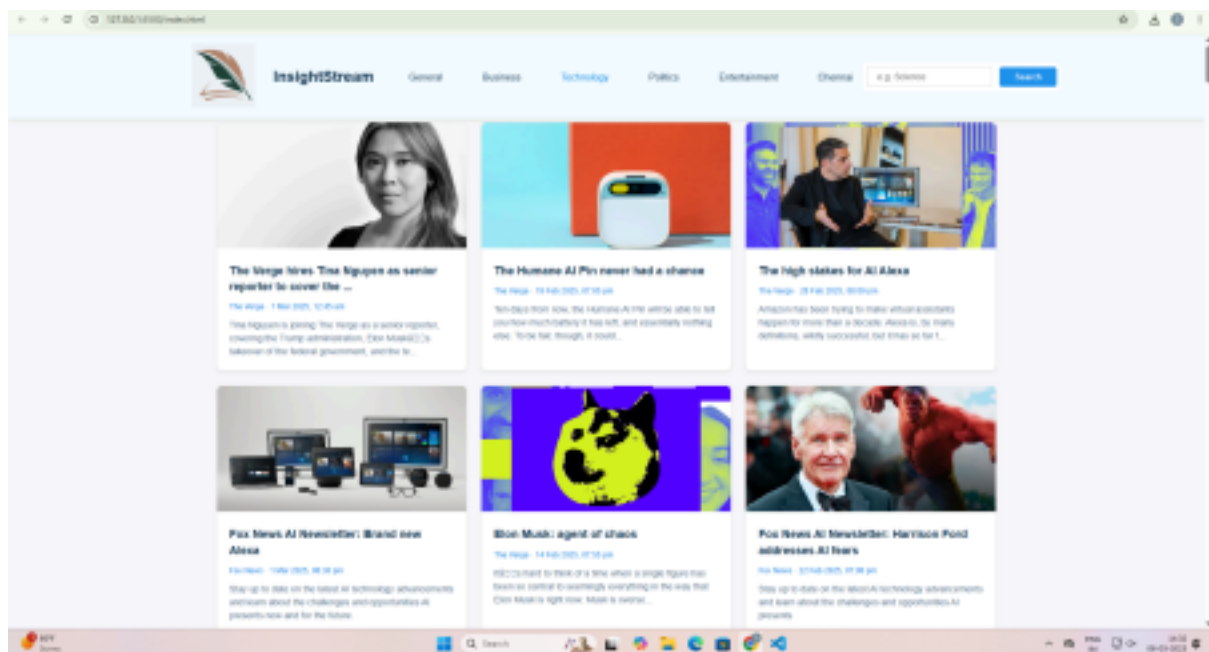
127.0.0.1:5500/index.html

InsightStream General Business Technology Politics Entertainment Channel e.g. Science Search

The Verge hires Tina Nguyen as senior reporter to cover the ...

The Verge - 1 Mar 2025, 12:45 am

Tina Nguyen is joining The Verge as a senior reporter, covering the Trump administration, Elon Musk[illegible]s takeover of the federal government, and the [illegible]

The Humane AI Pin never had a chance

The Verge - 19 Feb 2025, 07:00 pm

Ten days from now, the Humane AI Pin will be able to tell you how much battery it has left, and essentially nothing else. To be fair, though, it could...

The high stakes for AI Alexa

The Verge - 26 Feb 2025, 09:00 pm

Amazon has been trying to make virtual assistants happen for more than a decade. Alexa is, by many definitions, wildly successful, but times as for t...

Fox News AI Newsletter: Brand new Alexa

Fox News - 1 Mar 2025, 06:30 pm

Stay up to date on the latest AI technology advancements and learn about the challenges and opportunities AI presents now and for the future.

Elon Musk: agent of chaos

The Verge - 14 Feb 2025, 07:30 pm

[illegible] hard to think of a time when a single figure has been as central to seemingly everything in the way that Elon Musk is right now. Musk is owner...

Fox News AI Newsletter: Harrison Ford addresses AI fears

Fox News - 22 Feb 2025, 07:00 pm

Stay up to date on the latest AI technology advancements and learn about the challenges and opportunities AI presents

Search